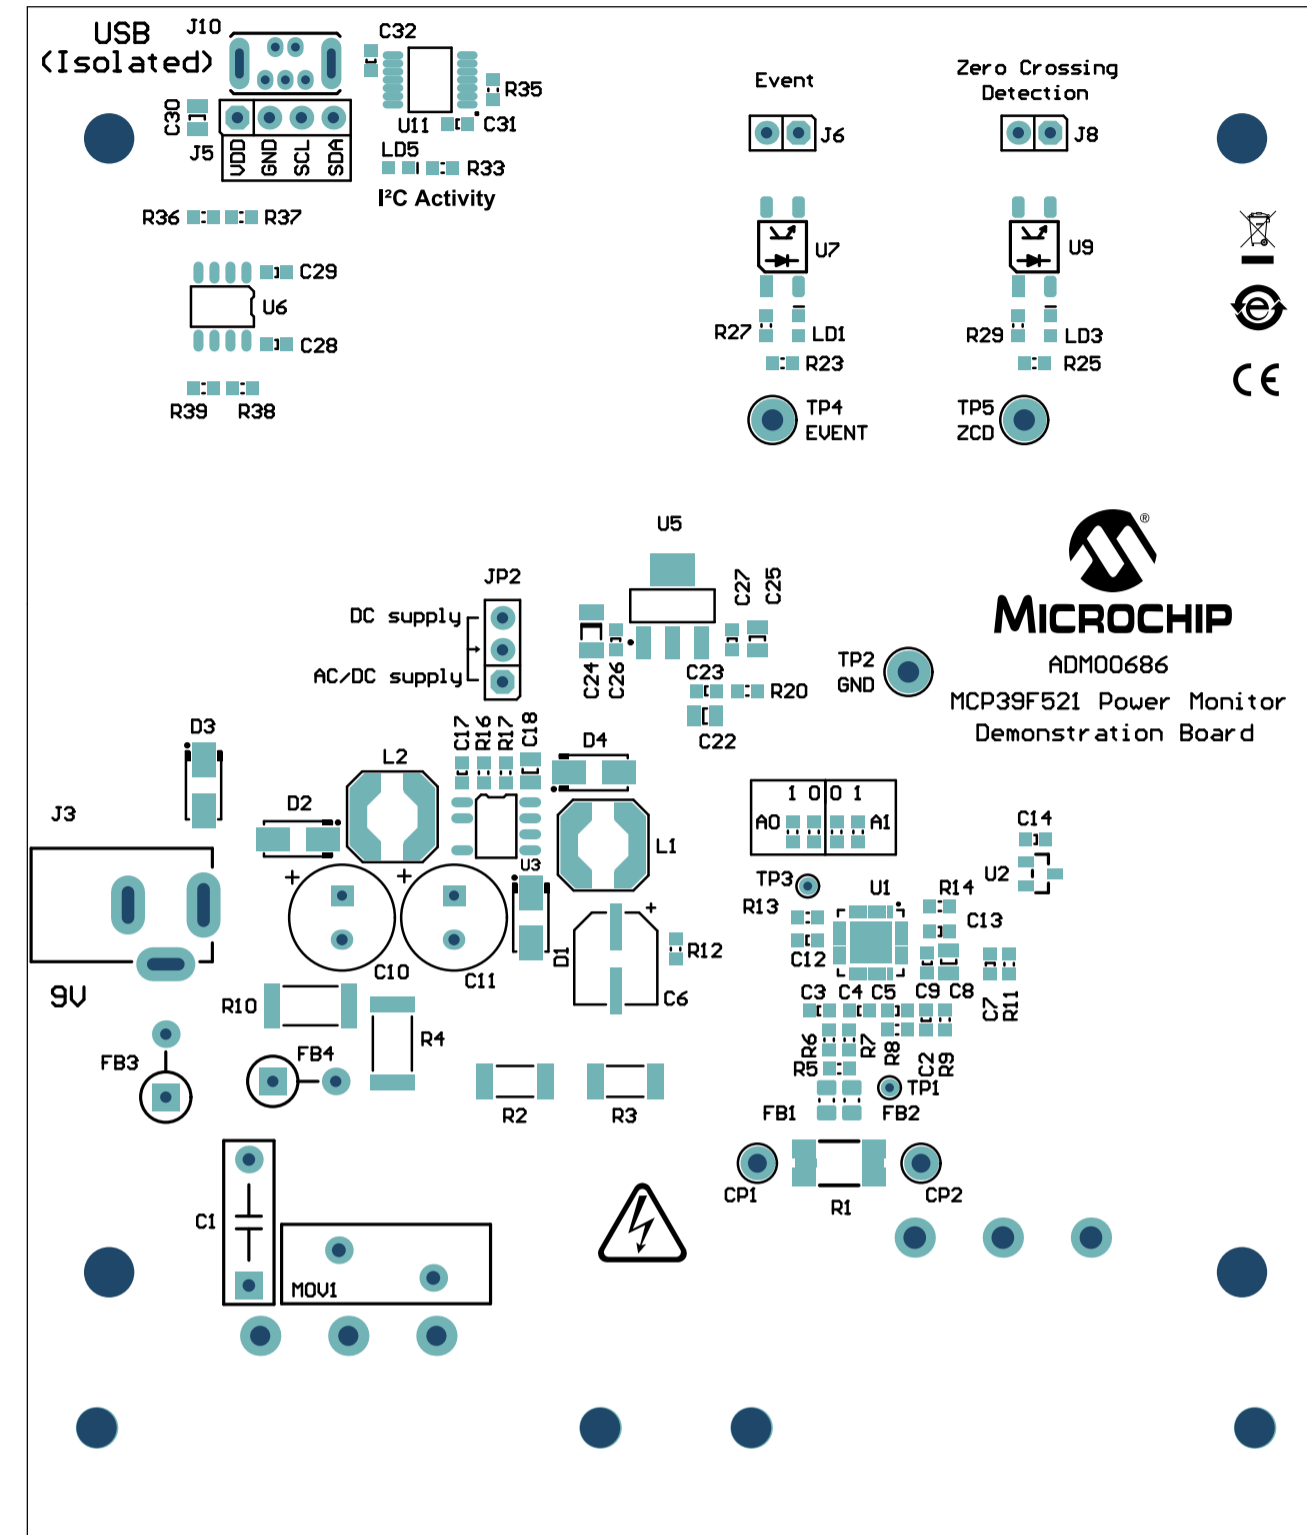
USB (Isolated) J10
C32
R35
U11 C31
C30
J5
VDD GND SCL SDA
LD5
R33
I²C Activity
R36 R37
C29
U6
C28
R39 R38

Event
J6
Zero Crossing Detection
J8
U7
U9
R27 LD1
R23
R29 LD3
R25
TP4 EVENT
TP5 ZCD

CE

U5
JP2
DC supply
AC/DC supply
C27 C25
C24 C26
C23
R20
C22
TP2 GND
MICROCHIP
ADM00686
MCP39F521 Power Monitor Demonstration Board

D3
J3
D2
L2
C17 R16 R17 C18
D4
L1
U3
C10
C11
D1
9V
R10
R4
R12
C6

1 0 0 1
A0 A1
C14
U2
TP3
R13
U1
R14
C13
C12
C3 C4 C5 C9 C8
C7 R11
R6 R5 R7 R8 C2 R9
TP1
FB1 FB2
FB3
FB4
R2 R3
C1
MOV1
CP1 R1 CP2